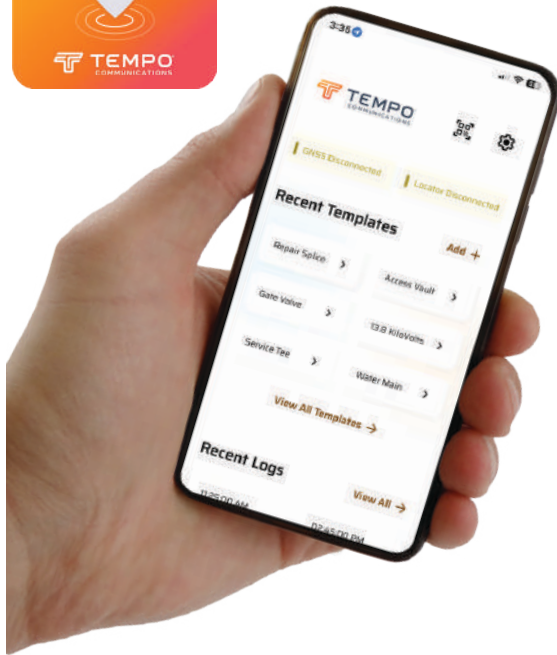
TEMPO
COMMUNICATIONS

3:35

TEMPO
COMMUNICATIONS

GNSS Disconnected

Locator Disconnected

Recent Templates

Add +

Repair Splice

Access Vault

Gate Valve

13.8 KiloVolts

Service Tee

Water Main

View All Templates →

Recent Logs

View All →

11:25:00 AM

07:45:00 PM